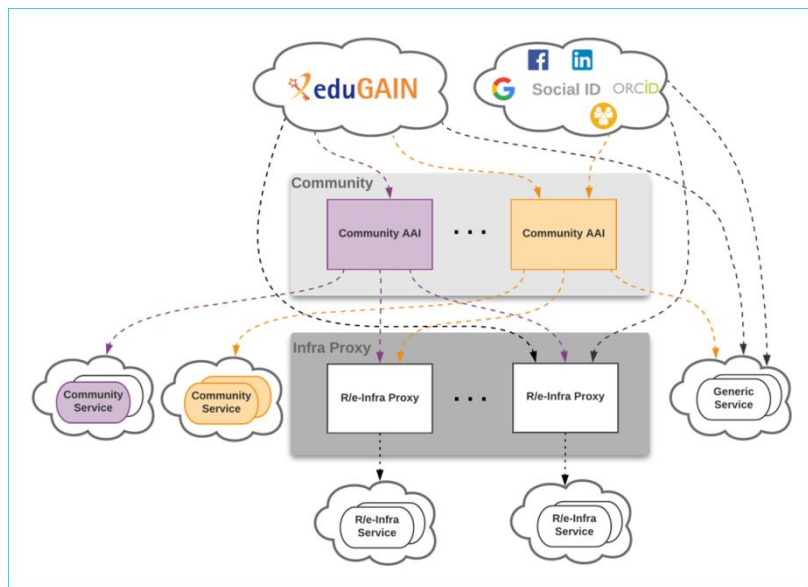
eduGAIN

Social ID ORCID

Community

Community AAI

. . .

Community AAI

Infra Proxy

R/e-Infra Proxy

. . .

R/e-Infra Proxy

Community Service

Community Service

Generic Service

R/e-Infra Service

R/e-Infra Service